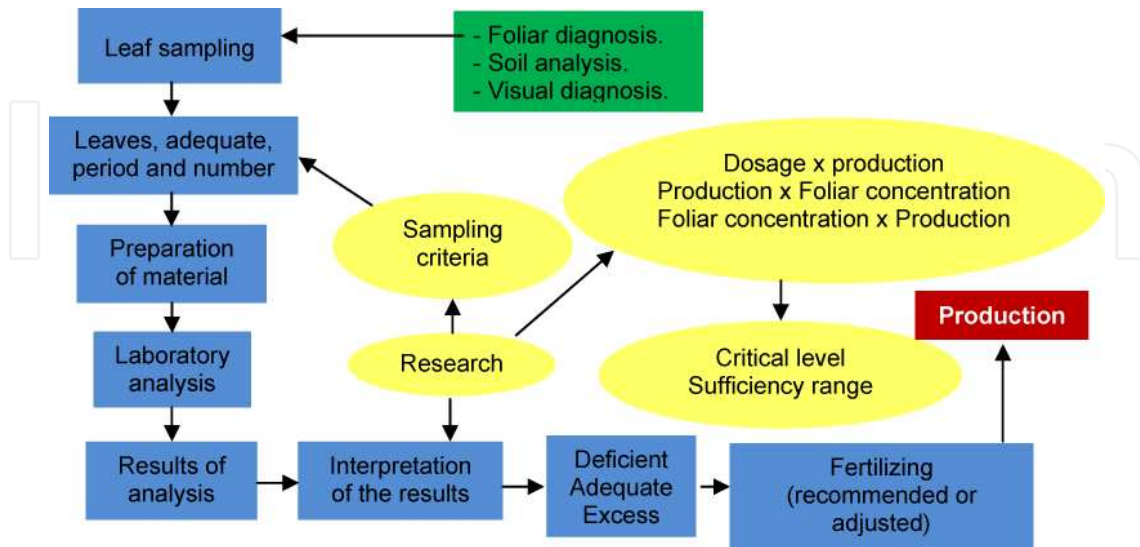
Leaf sampling

- Foliar diagnosis.
- Soil analysis.
- Visual diagnosis.

Leaves, adequate, period and number

Dosage x production
Production x Foliar concentration
Foliar concentration x Production

Sampling criteria

Preparation of material

Laboratory analysis

Research

Critical level
Sufficiency range

Production

Results of analysis

Interpretation of the results

Deficient
Adequate
Excess

Fertilizing (recommended or adjusted)